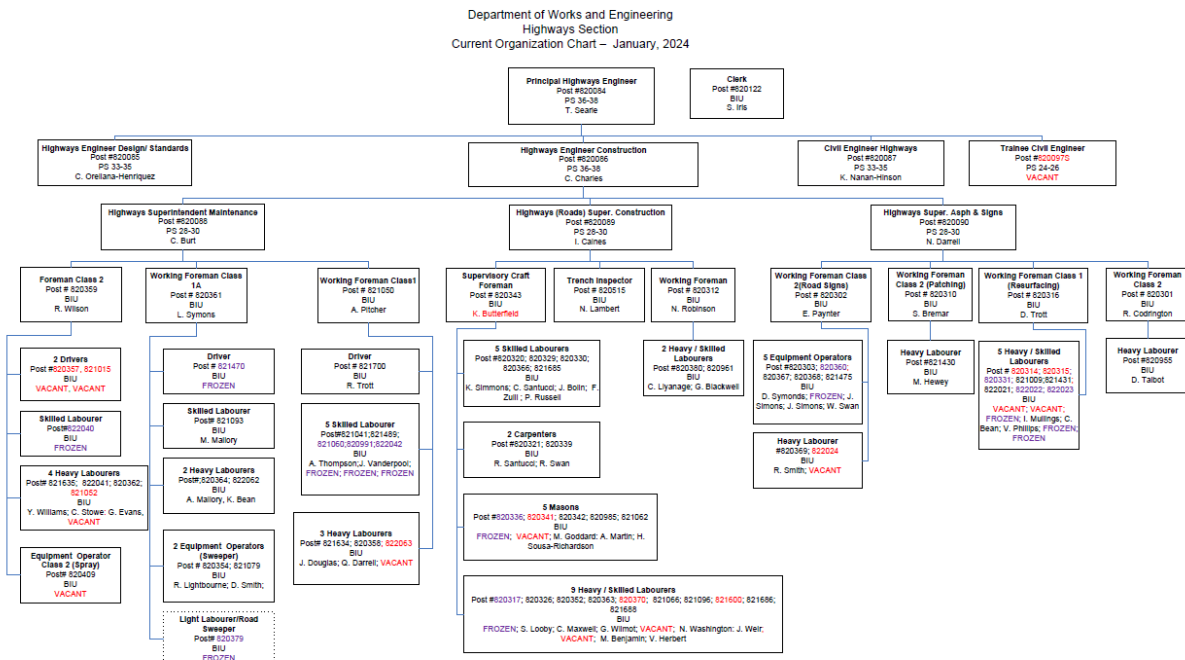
Department of Works and Engineering
Highways Section
Current Organization Chart – January, 2024

Principal Highways Engineer
Post #820084
PS 36-38
T. Searle

Clerk
Post #820122
BIU
S. Iris

Highways Engineer Design/ Standards
Post #820085
PS 33-35
C. Orellana-Henriquez

Highways Engineer Construction
Post #820086
PS 36-38
C. Charles

Civil Engineer Highways
Post #820087
PS 33-35
K. Nanan-Hinson

Trainee Civil Engineer
Post #820097S
PS 24-26
VACANT

Highways Superintendent Maintenance
Post #820088
PS 28-30
C. Burt

Highways (Roads) Super. Construction
Post #820089
PS 28-30
I. Caines

Highways Super. Asph & Signs
Post #820090
PS 28-30
N. Darrell

Foreman Class 2
Post # 820359
BIU
R. Wilson

Working Foreman Class 1A
Post # 820361
BIU
L. Symons

Working Foreman Class1
Post # 821050
BIU
A. Pitcher

Supervisory Craft Foreman
Post # 820343
BIU
K. Butterfield

Trench Inspector
Post # 820515
BIU
N. Lambert

Working Foreman
Post # 820312
BIU
N. Robinson

Working Foreman Class 2(Road Signs)
Post # 820302
BIU
E. Paynter

Working Foreman Class 2 (Patching)
Post # 820310
BIU
S. Bremar

Working Foreman Class 1 (Resurfacing)
Post # 820316
BIU
D. Trott

Working Foreman Class 2
Post # 820301
BIU
R. Codrington

2 Drivers
Post #820357, 821015
BIU
VACANT, VACANT

Skilled Labourer
Post#822040
BIU
FROZEN

4 Heavy Labourers
Post# 821635; 822041; 820362; 821052
BIU
Y. Williams; C. Stowe; G. Evans, VACANT

Equipment Operator Class 2 (Spray)
Post# 820409
BIU
VACANT

Driver
Post # 821470
BIU
FROZEN

Skilled Labourer
Post# 821093
BIU
M. Mallory

2 Heavy Labourers
Post#;820364; 822062
BIU
A. Mallory, K. Bean

2 Equipment Operators (Sweeper)
Post # 820354; 821079
BIU
R. Lightbourne; D. Smith;

Light Labourer/Road Sweeper
Post # 820379
BIU
FROZEN

Driver
Post # 821700
BIU
R. Trott

5 Skilled Labourer
Post#821041;821489; 821060;820991;822042
BIU
A. Thompson;J. Vanderpool; FROZEN; FROZEN; FROZEN

3 Heavy Labourers
Post# 821634; 820358; 822063
BIU
J. Douglas; Q. Darrell; VACANT

5 Skilled Labourers
Post #820320; 820329; 820330; 820366; 821685
BIU
K. Simmons; C. Santucci; J. Bolin; F. Zuill ; P. Russell

2 Carpenters
Post #820321; 820339
BIU
R. Santucci; R. Swan

5 Masons
Post #820336; 820341; 820342; 820985; 821062
BIU
FROZEN; VACANT; M. Goddard; A. Martin; H. Sousa-Richardson

9 Heavy / Skilled Labourers
Post #820317; 820326; 820352; 820363; 820370; 821066; 821096; 821600; 821686; 821688
BIU
FROZEN; S. Looby; C. Maxwell; G. Wilmot; VACANT; N. Washington; J. Weir; VACANT; M. Benjamin; V. Herbert

2 Heavy / Skilled Labourers
Post #820380; 820961
BIU
C. Liyanage; G. Blackwell

5 Equipment Operators
Post #820303; 820360; 820367; 820368; 821475
BIU
D. Symonds; FROZEN; J. Simons; J. Simons; W. Swan

Heavy Labourer
Post #820369; 822024
BIU
R. Smith; VACANT

Heavy Labourer
Post #821430
BIU
M. Hewey

5 Heavy / Skilled Labourers
Post # 820314; 820315; 820331; 821009;821431; 822021; 822022; 822023
BIU
VACANT; VACANT; FROZEN; I. Mullings; C. Bean; V. Phillips; FROZEN; FROZEN

Heavy Labourer
Post #820955
BIU
D. Talbot